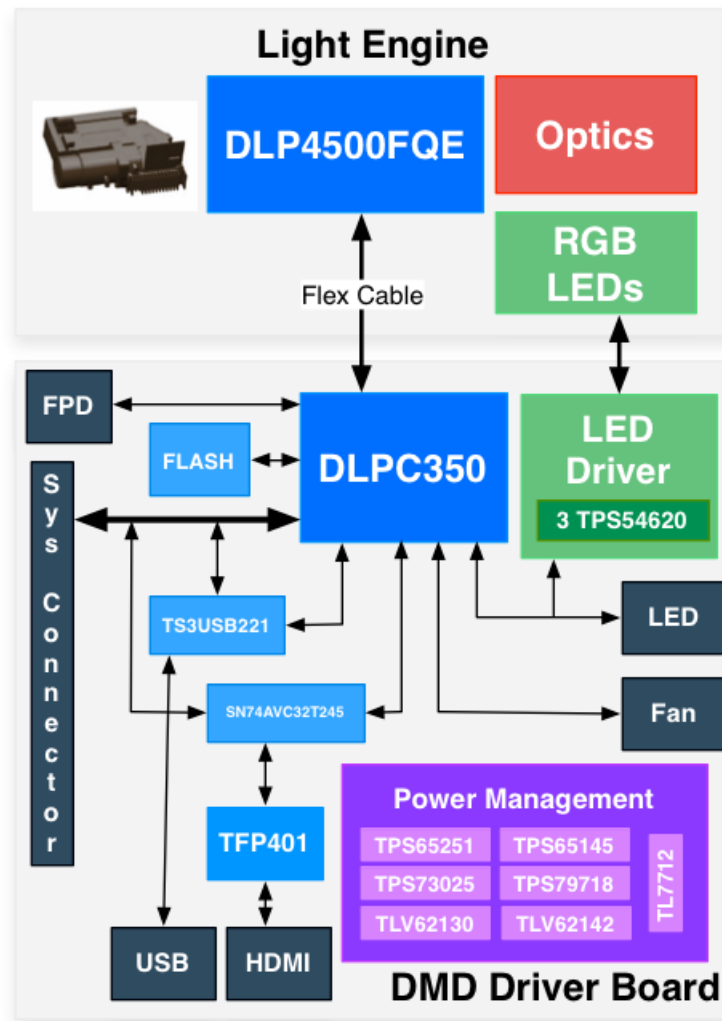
Light Engine

DLP4500FQE

Optics

RGB LEDs

Flex Cable

FPD

FLASH

DLPC350

LED Driver

3 TPS54620

Sys Connector

TS3USB221

LED

SN74AVC32T245

Fan

Power Management

TPS65251

TPS65145

TPS73025

TPS79718

TLV62130

TLV62142

TL7712

TFP401

USB

HDMI

DMD Driver Board